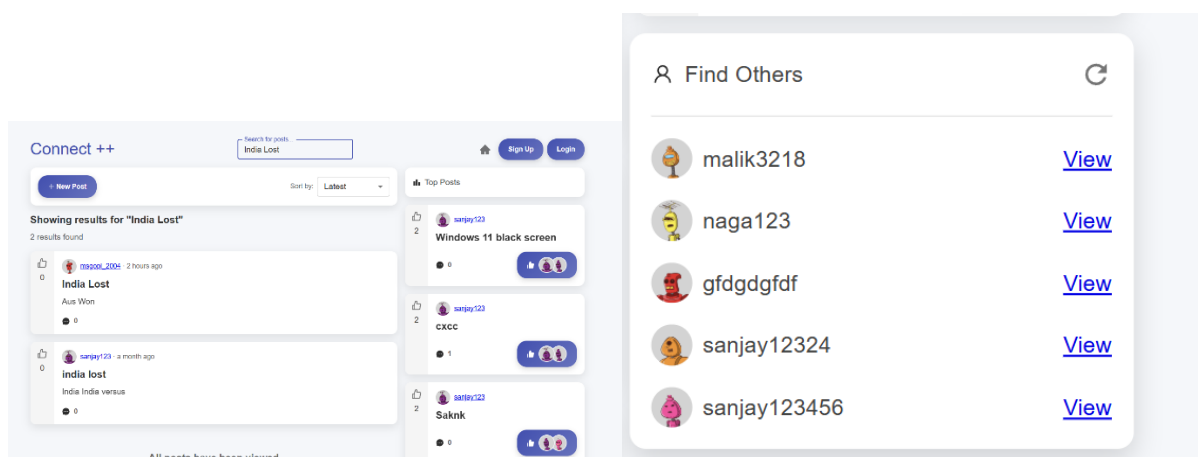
Connect ++

Search for posts
India Lost

Sign Up
Login

+ New Post

Sort by: Latest

Showing results for "India Lost"
2 results found

0
msgopi_2004 · 2 hours ago
India Lost
Aus Won
0

0
sanjay123 · a month ago
india lost
India India versus
0

All posts have been viewed

Top Posts

2
sanjay123
Windows 11 black screen
0

2
sanjay123
cxcc
1

2
sanjay123
Saknk
0

Find Others

malik3218 View
naga123 View
gfdgdgfdf View
sanjay12324 View
sanjay123456 View